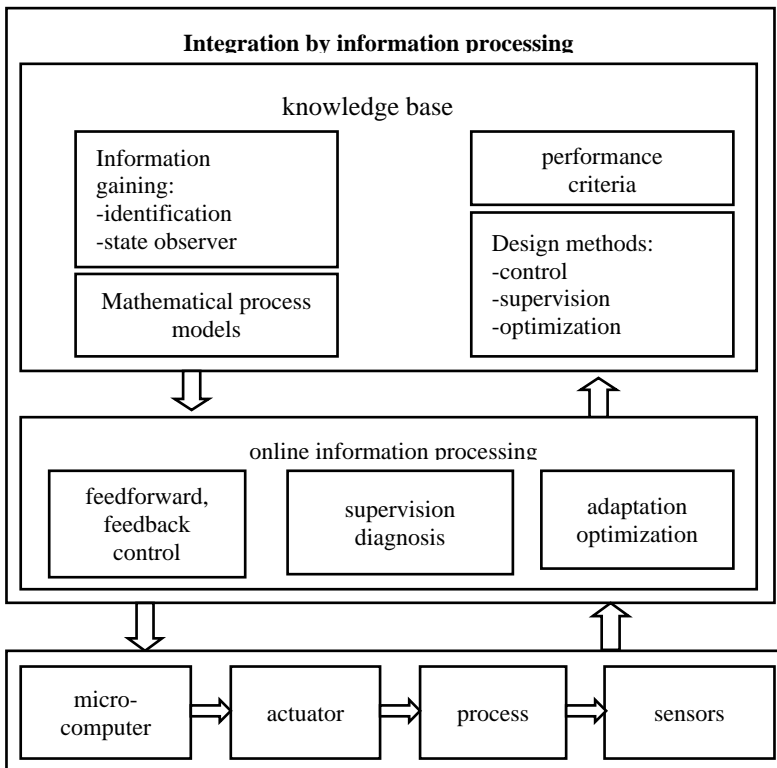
Integration by information processing

knowledge base

Information gaining:
-identification
-state observer

Mathematical process models

performance criteria

Design methods:
-control
-supervision
-optimization

online information processing

feedforward, feedback control

supervision diagnosis

adaptation optimization

micro-computer

actuator

process

sensors